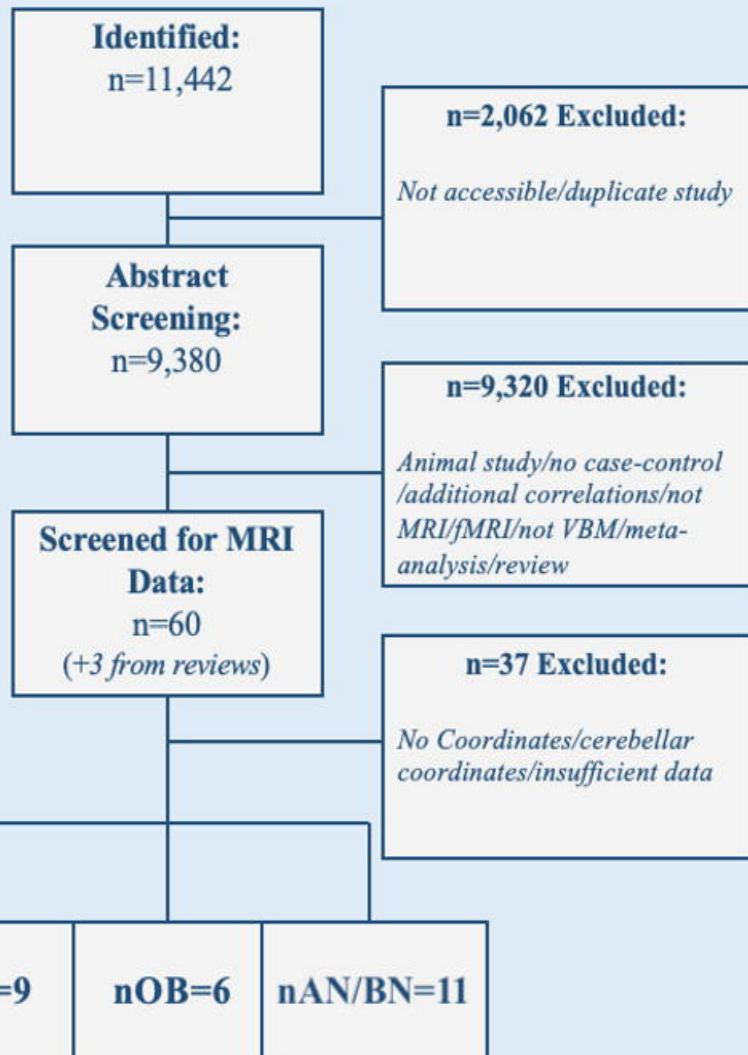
Identified:
n=11,442

n=2,062 Excluded:

Not accessible/duplicate study

Abstract Screening:
n=9,380

n=9,320 Excluded:

Animal study/no case-control /additional correlations/not MRI/fMRI/not VBM/meta-analysis/review

Screened for MRI Data:
n=60
(+3 from reviews)

n=37 Excluded:

No Coordinates/cerebellar coordinates/insufficient data

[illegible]=9

nOB=6

nAN/BN=11